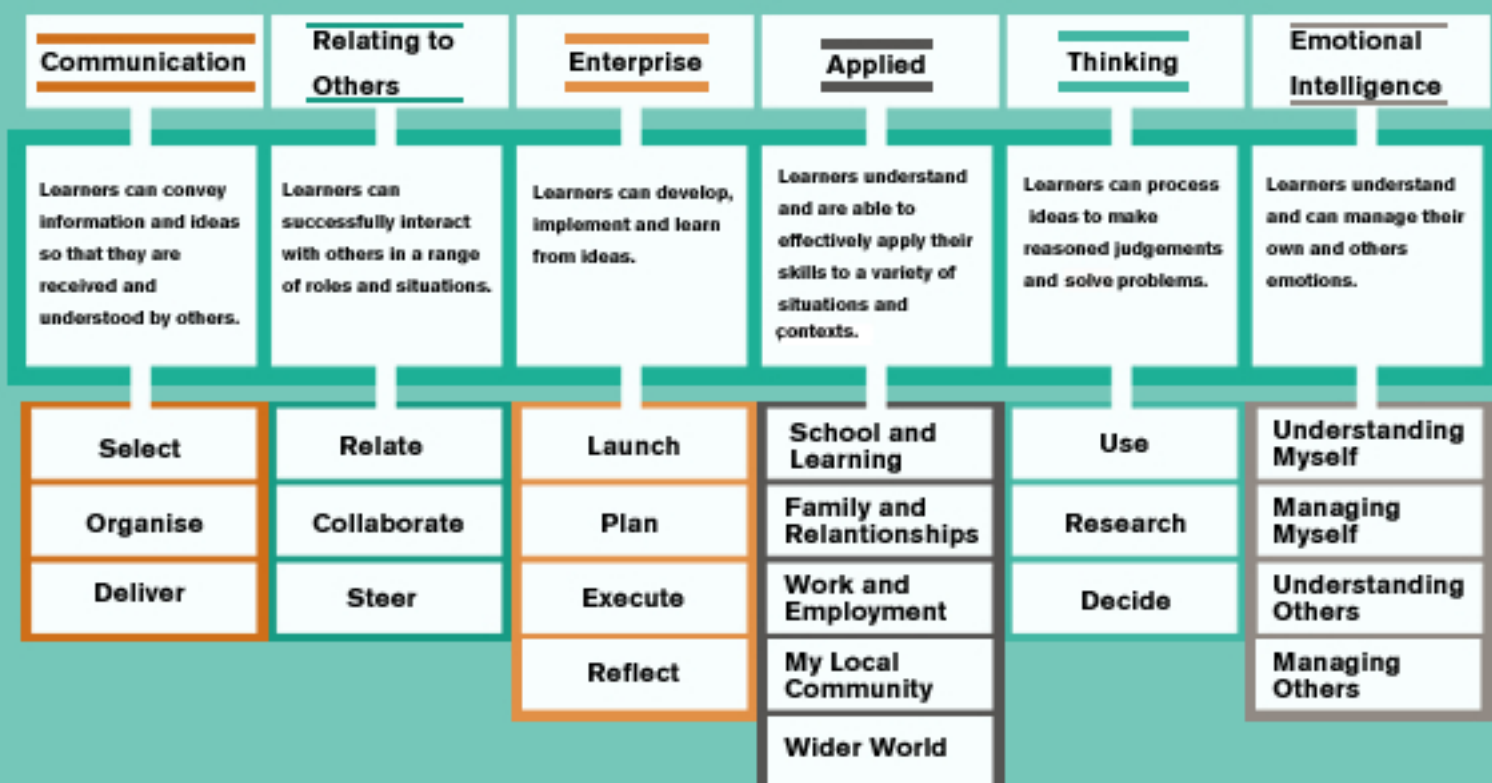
Communication

Learners can convey information and ideas so that they are received and understood by others.

Select

Organise

Deliver

Relating to Others

Learners can successfully interact with others in a range of roles and situations.

Relate

Collaborate

Steer

Enterprise

Learners can develop, implement and learn from ideas.

Launch

Plan

Execute

Reflect

Applied

Learners understand and are able to effectively apply their skills to a variety of situations and contexts.

School and Learning

Family and Relantionships

Work and Employment

My Local Community

Wider World

Thinking

Learners can process ideas to make reasoned judgements and solve problems.

Use

Research

Decide

Emotional Intelligence

Learners understand and can manage their own and others emotions.

Understanding Myself

Managing Myself

Understanding Others

Managing Others